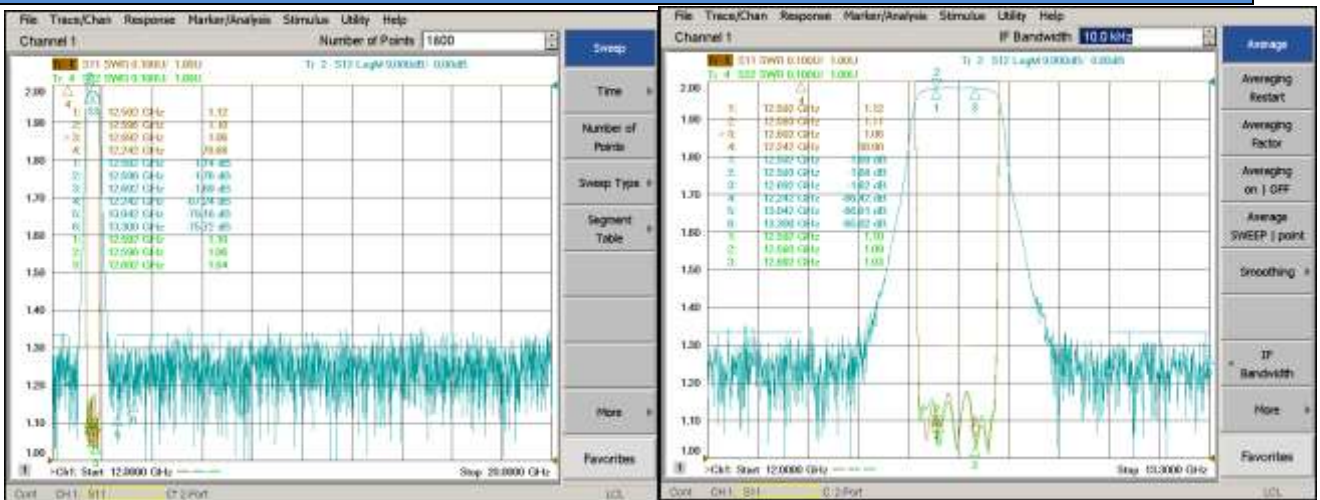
File Trace/Chan Response Marker/Analysis Stimulus Utility Help

Channel 1

Number of Points 1600

Sweep

Tr 1 S11 SWR 0.100U/ 1.00U

Tr 2 S12 LogM 0.000dB/ 0.00dB

Tr 4 S22 SWR 0.100U/ 1.00U

2.00

1.90

1.80

1.70

1.60

1.50

1.40

1.30

1.20

1.10

1.00

| | | |
|---|---|---|
| 1: | 12.560 GHz | 1.12 |
| 2: | 12.596 GHz | 1.10 |
| >3: | 12.692 GHz | 1.06 |
| 4: | 12.242 GHz | 79.88 |
| 1: | 12.560 GHz | 1.74 dB |
| 2: | 12.596 GHz | 1.76 dB |
| 3: | 12.692 GHz | 1.89 dB |
| 4: | 12.242 GHz | -67.24 dB |
| 5: | 13.042 GHz | -75.16 dB |
| 6: | 13.300 GHz | -75.32 dB |
| 1: | 12.560 GHz | 1.10 |
| 2: | 12.596 GHz | 1.06 |
| 3: | 12.692 GHz | 1.04 |

Time

Number of Points

Sweep Type

Segment Table

More

Favorites

>Ch1: Start 12.0000 GHz

Stop 20.0000 GHz

Cont CH1: S11 C 2-Port LCL

File Trace/Chan Response Marker/Analysis Stimulus Utility Help

Channel 1

IF Bandwidth 10.0 kHz

Average

Tr 1 S11 SWR 0.100U/ 1.00U

Tr 2 S12 LogM 0.000dB/ 0.00dB

Tr 4 S22 SWR 0.100U/ 1.00U

2.00

1.90

1.80

1.70

1.60

1.50

1.40

1.30

1.20

1.10

1.00

| | | |
|---|---|---|
| 1: | 12.560 GHz | 1.12 |
| 2: | 12.580 GHz | 1.11 |
| >3: | 12.692 GHz | 1.06 |
| 4: | 12.242 GHz | 80.00 |
| 1: | 12.560 GHz | 1.80 dB |
| 2: | 12.580 GHz | 1.84 dB |
| 3: | 12.692 GHz | 1.92 dB |
| 4: | 12.242 GHz | -80.42 dB |
| 5: | 13.042 GHz | -80.81 dB |
| 6: | 13.300 GHz | -80.82 dB |
| 1: | 12.560 GHz | 1.10 |
| 2: | 12.580 GHz | 1.09 |
| 3: | 12.692 GHz | 1.03 |

Averaging Restart

Averaging Factor

Averaging on | OFF

Average SWEEP | point

Smoothing

IF Bandwidth

More

Favorites

>Ch1: Start 12.0000 GHz

Stop 13.3000 GHz

Cont CH1: S11 C 2-Port LCL